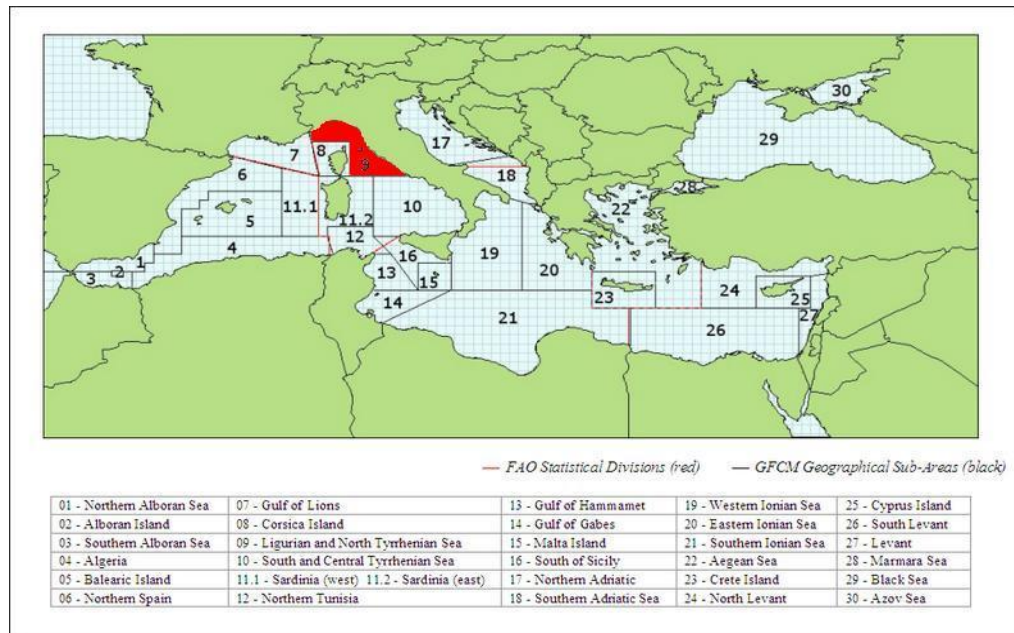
30
29
7
8
9
17
6
18
28
22
5
11.1
11.2
10
4
12
16
19
20
3
2
1
13
15
23
24
25
14
21
27
26

— FAO Statistical Divisions (red) — GFCM Geographical Sub-Areas (black)

| 01 - Northern Alboran Sea | 07 - Gulf of Lions | 13 - Gulf of Hammamet | 19 - Western Ionian Sea | 25 - Cyprus Island |
|---|---|---|---|---|
| 02 - Alboran Island | 08 - Corsica Island | 14 - Gulf of Gabes | 20 - Eastern Ionian Sea | 26 - South Levant |
| 03 - Southern Alboran Sea | 09 - Ligurian and North Tyrrhenian Sea | 15 - Malta Island | 21 - Southern Ionian Sea | 27 - Levant |
| 04 - Algeria | 10 - South and Central Tyrrhenian Sea | 16 - South of Sicily | 22 - Aegean Sea | 28 - Marmara Sea |
| 05 - Balearic Island | 11.1 - Sardinia (west) 11.2 - Sardinia (east) | 17 - Northern Adriatic | 23 - Crete Island | 29 - Black Sea |
| 06 - Northern Spain | 12 - Northern Tunisia | 18 - Southern Adriatic Sea | 24 - North Levant | 30 - Azov Sea |